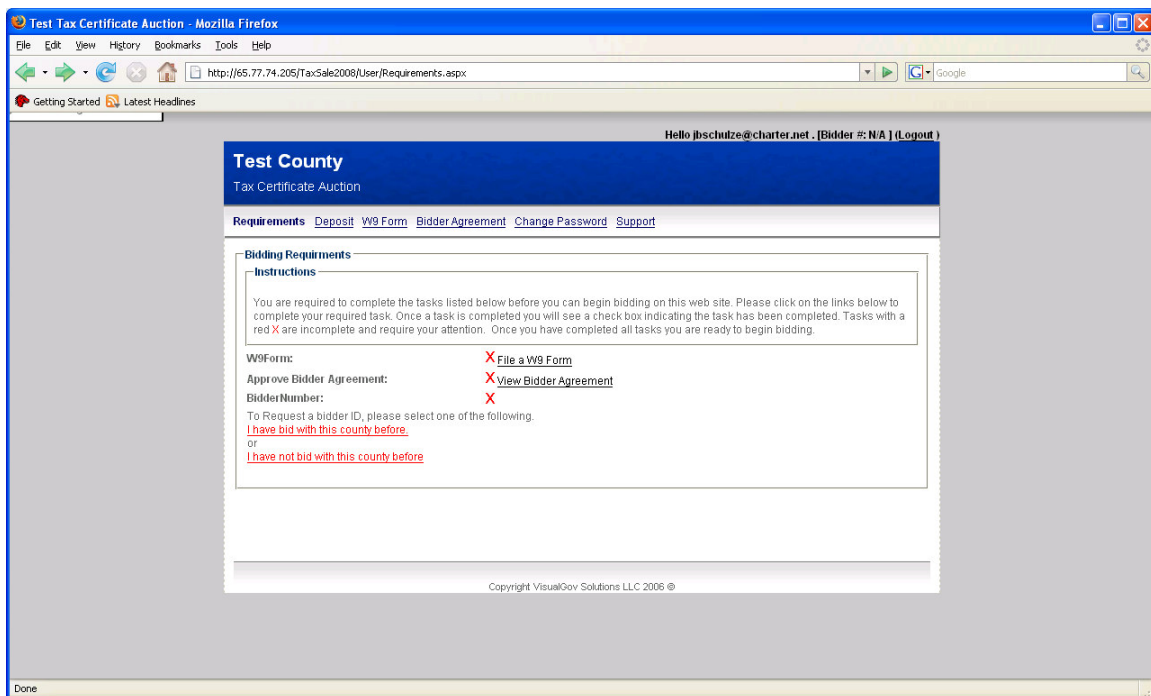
Test Tax Certificate Auction - Mozilla Firefox

File Edit View History Bookmarks Tools Help

http://65.77.74.205/TaxSale2008/User/Requirements.aspx

Google

Getting Started Latest Headlines

Hello jbschulze@charter.net . [Bidder #: N/A ] (Logout )

Test County

Tax Certificate Auction

Requirements Deposit W9 Form Bidder Agreement Change Password Support

Bidding Requirments

Instructions

You are required to complete the tasks listed below before you can begin bidding on this web site. Please click on the links below to complete your required task. Once a task is completed you will see a check box indicating the task has been completed. Tasks with a red X are incomplete and require your attention. Once you have completed all tasks you are ready to begin bidding.

W9Form: X File a W9 Form

Approve Bidder Agreement: X View Bidder Agreement

BidderNumber: X

To Request a bidder ID, please select one of the following.

I have bid with this county before.

or

I have not bid with this county before

Copyright VisualGov Solutions LLC 2006 ©

Done